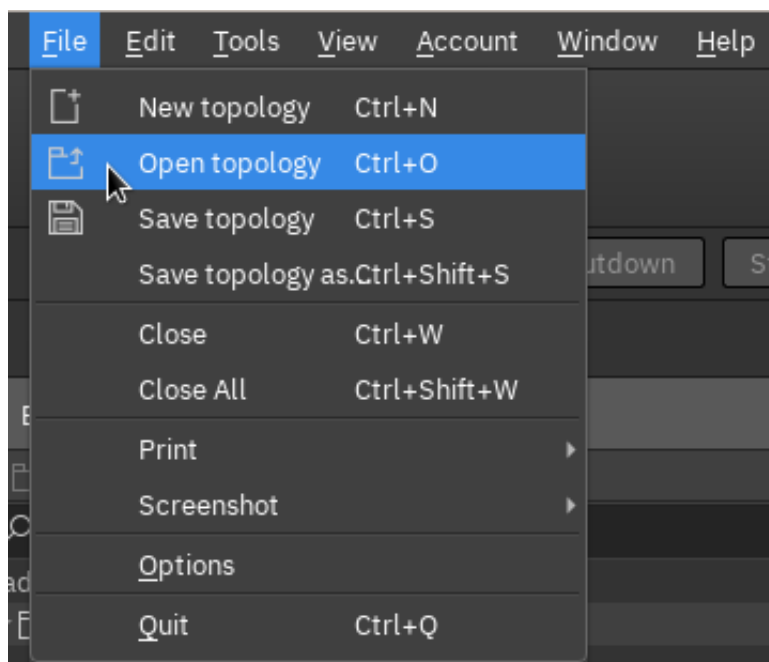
File Edit Tools View Account Window Help

New topology Ctrl+N
Open topology Ctrl+O
Save topology Ctrl+S
Save topology as. Ctrl+Shift+S
Close Ctrl+W
Close All Ctrl+Shift+W
Print
Screenshot
Options
Quit Ctrl+Q

utdown
S
E
ad